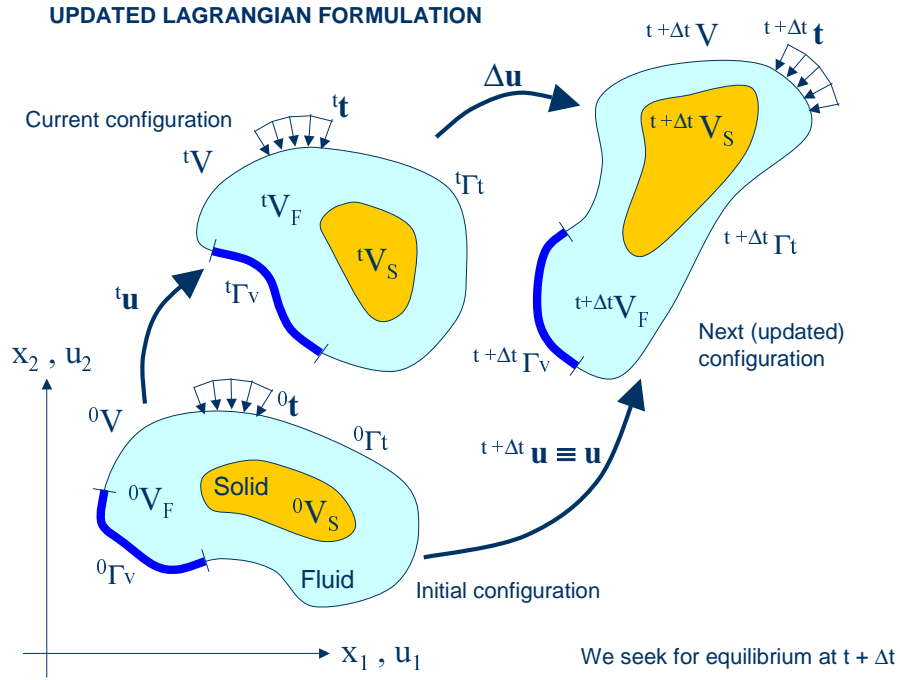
UPDATED LAGRANGIAN FORMULATION

Current configuration

${}^{t}\mathbf{t}$

${}^{t}V$

${}^{t}V_F$

${}^{t}\Gamma t$

${}^{t}V_S$

${}^{t}\Gamma_V$

${}^{t}\mathbf{u}$

$\Delta\mathbf{u}$

${}^{t+\Delta t}V$

${}^{t+\Delta t}\mathbf{t}$

${}^{t+\Delta t}V_S$

${}^{t+\Delta t}\Gamma t$

${}^{t+\Delta t}V_F$

${}^{t+\Delta t}\Gamma_V$

Next (updated) configuration

$x_2$ , $u_2$

${}^{0}V$

${}^{0}\mathbf{t}$

${}^{0}\Gamma t$

${}^{t+\Delta t}\mathbf{u} \equiv \mathbf{u}$

${}^{0}V_F$

Solid

${}^{0}V_S$

${}^{0}\Gamma_V$

Fluid

Initial configuration

$x_1$ , $u_1$

We seek for equilibrium at t + $\Delta$t